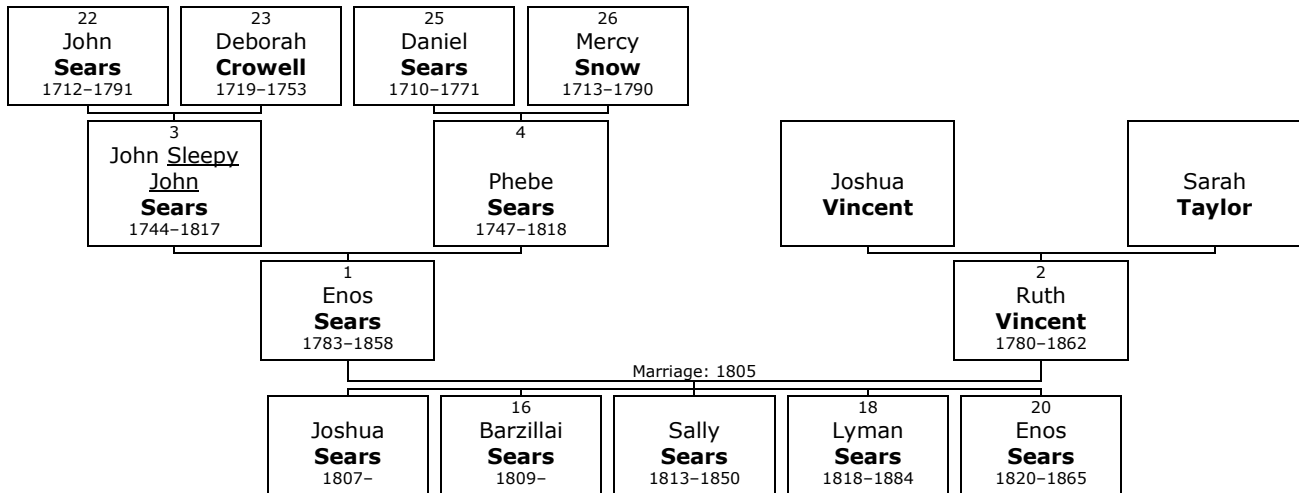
22
John
**Sears**
1712–1791

23
Deborah
**Crowell**
1719–1753

25
Daniel
**Sears**
1710–1771

26
Mercy
**Snow**
1713–1790

3
John Sleepy John
**Sears**
1744–1817

4
Phebe
**Sears**
1747–1818

Joshua
**Vincent**

Sarah
**Taylor**

1
Enos
**Sears**
1783–1858

2
Ruth
**Vincent**
1780–1862

Marriage: 1805

Joshua
**Sears**
1807–

16
Barzillai
**Sears**
1809–

Sally
**Sears**
1813–1850

18
Lyman
**Sears**
1818–1884

20
Enos
**Sears**
1820–1865